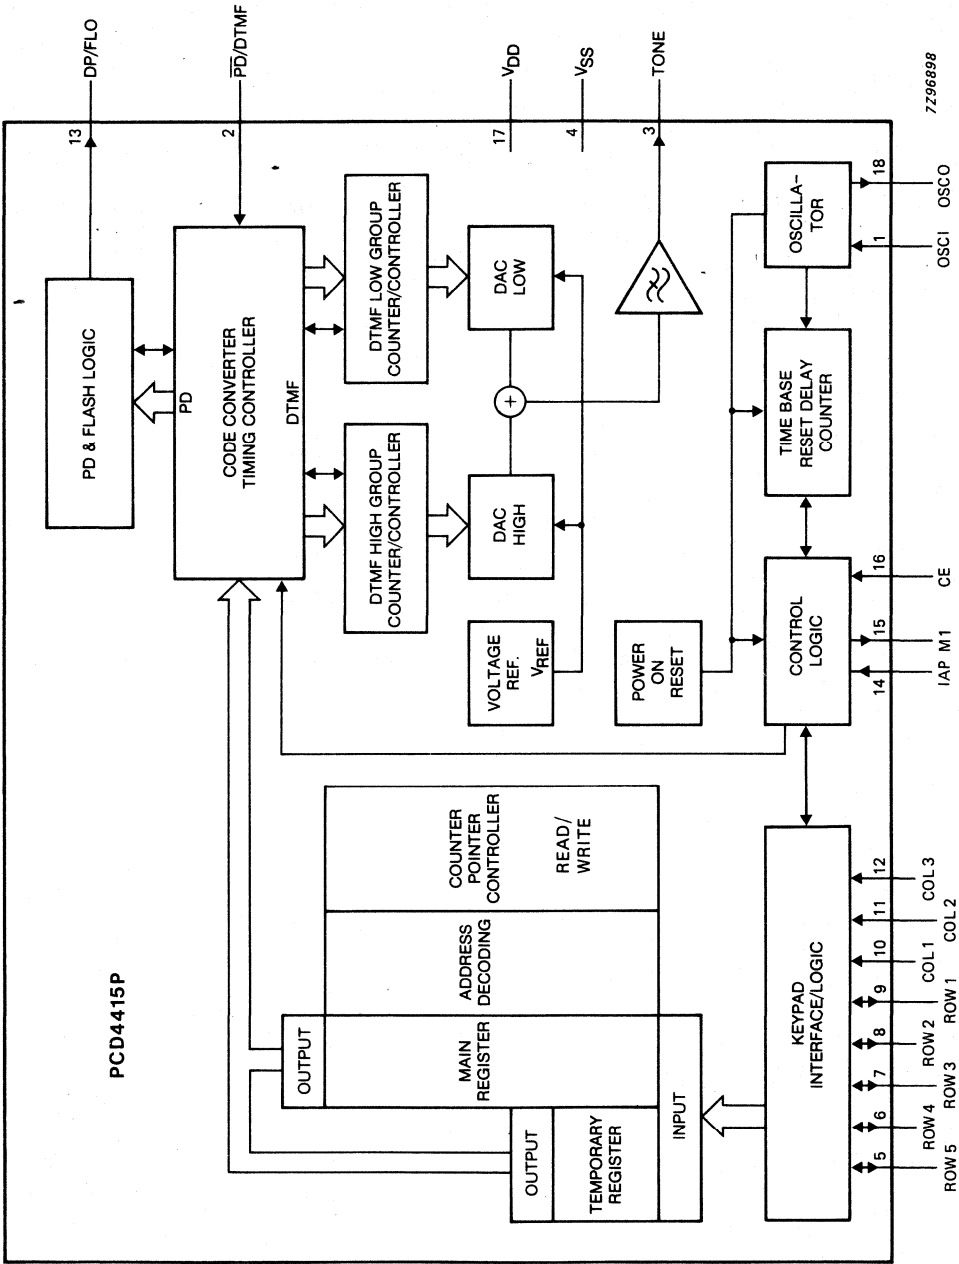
DP/FLO
$\overline{PD}$/DTMF
$V_{DD}$
$V_{SS}$
TONE
7Z96898
13
2
17
4
3
PD & FLASH LOGIC
PD
CODE CONVERTER
TIMING CONTROLLER
DTMF
DTMF LOW GROUP
COUNTER/CONTROLLER
DTMF HIGH GROUP
COUNTER/CONTROLLER
DAC
LOW
DAC
HIGH
+
VOLTAGE
REF.
$V_{REF}$
OSCILLA-
TOR
18
OSCO
1
OSCI
TIME BASE
RESET DELAY
COUNTER
POWER
ON
RESET
CONTROL
LOGIC
16
CE
15
M1
14
IAP
PCD4415P
COUNTER
POINTER
CONTROLLER
READ/
WRITE
ADDRESS
DECODING
OUTPUT
MAIN
REGISTER
OUTPUT
TEMPORARY
REGISTER
INPUT
KEYPAD
INTERFACE/LOGIC
12
COL 3
11
COL 2
10
COL 1
9
ROW 1
8
ROW 2
7
ROW 3
6
ROW 4
5
ROW 5